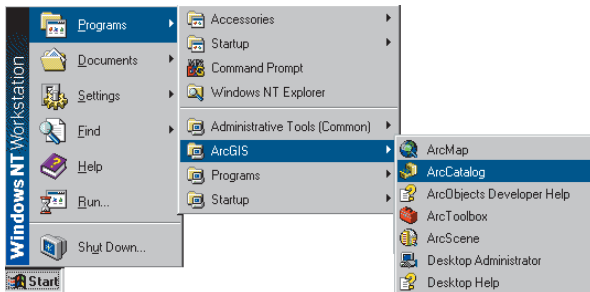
Windows NT Workstation

Programs
Documents
Settings
Find
Help
Run...
Shut Down...

Start

Accessories
Startup
Command Prompt
Windows NT Explorer
Administrative Tools (Common)
ArcGIS
Programs
Startup

ArcMap
ArcCatalog
ArcObjects Developer Help
ArcToolbox
ArcScene
Desktop Administrator
Desktop Help